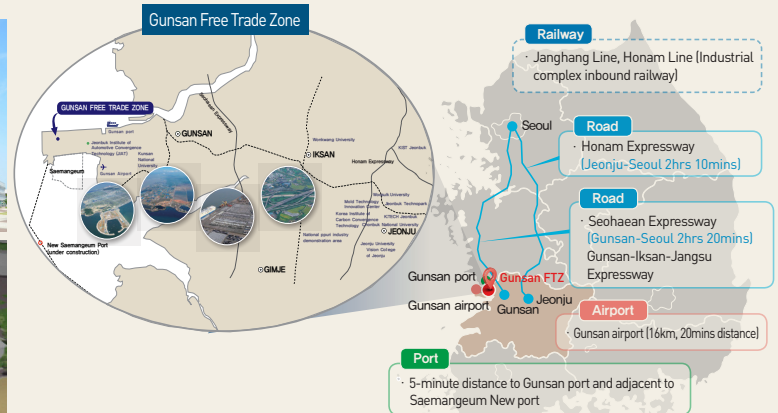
Gunsan Free Trade Zone

GUNSAN FREE TRADE ZONE

Gunsan port

GUNSAN

Jeonbuk Institute of Automotive Convergence Technology (JIAT)

Kunsan National University

Gunsan Airport

Saemangeum

New Saemangeum Port (under construction)

Seohaean Expressway

IKSAN

Wonkwang University

Honam Expressway

KIST Jeonbuk

Woosuk University

Jeonbuk Technopark

Mold Technology Innovation Center

Korea Institute of Carbon Convergence Technology

KCTECH Jeonbuk

National Jeonbuk University

National pilot industry demonstration area

JEONJU

Jeonju University

Vision College of Jeonju

GIMJE

Railway

· Janghang Line, Honam Line (Industrial complex inbound railway)

Seoul

Road

· Honam Expressway (Jeonju-Seoul 2hrs 10mins)

Road

· Seohaean Expressway (Gunsan-Seoul 2hrs 20mins) Gunsan-Iksan-Jangsu Expressway

Gunsan port

Gunsan FTZ

Gunsan airport

Gunsan

Jeonju

Airport

· Gunsan airport (16km, 20mins distance)

Port

· 5-minute distance to Gunsan port and adjacent to Saemangeum New port